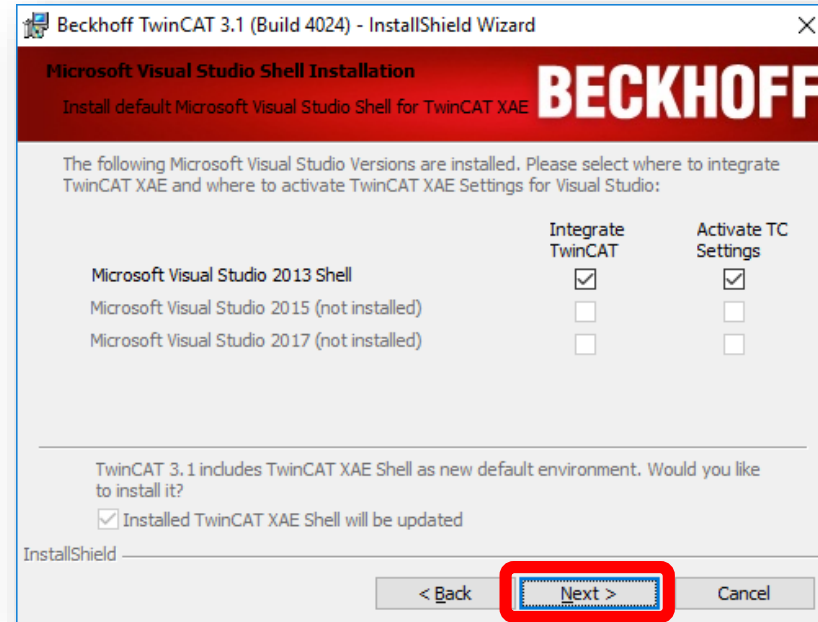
Beckhoff TwinCAT 3.1 (Build 4024) - InstallShield Wizard

Microsoft Visual Studio Shell Installation

Install default Microsoft Visual Studio Shell for TwinCAT XAE

BECKHOFF

The following Microsoft Visual Studio Versions are installed. Please select where to integrate TwinCAT XAE and where to activate TwinCAT XAE Settings for Visual Studio:

| | Integrate TwinCAT | Activate TC Settings |
|---|---|---|
| Microsoft Visual Studio 2013 Shell | ☑ | ☑ |
| Microsoft Visual Studio 2015 (not installed) | ☐ | ☐ |
| Microsoft Visual Studio 2017 (not installed) | ☐ | ☐ |

TwinCAT 3.1 includes TwinCAT XAE Shell as new default environment. Would you like to install it?

Installed TwinCAT XAE Shell will be updated

InstallShield

< Back

Next >

Cancel